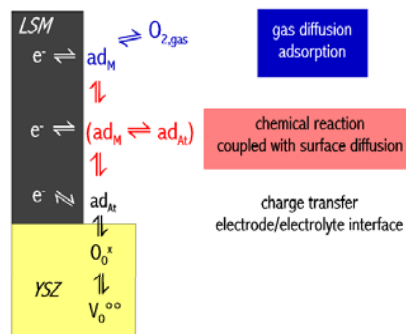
LSM
$e^- \rightleftharpoons ad_M \rightleftharpoons O_{2,gas}$

gas diffusion adsorption

$\rightleftharpoons$

$e^- \rightleftharpoons (ad_M \rightleftharpoons ad_{At})$

chemical reaction coupled with surface diffusion

$e^- \rightleftharpoons ad_{At}$

charge transfer electrode/electrolyte interface

$\rightleftharpoons$

YSZ
$O_O^x$

$\rightleftharpoons$

$V_O^{\circ\circ}$